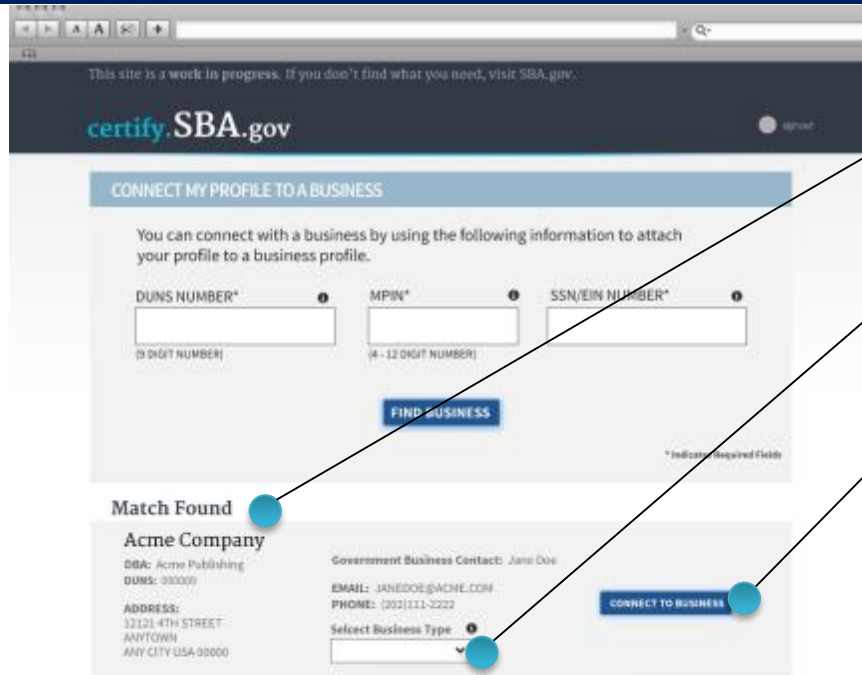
This site is a work in progress. If you don't find what you need, visit SBA.gov.

certify.SBA.gov

signout

CONNECT MY PROFILE TO A BUSINESS

You can connect with a business by using the following information to attach your profile to a business profile.

DUNS NUMBER*

(9 DIGIT NUMBER)

MPIN*

(4 - 12 DIGIT NUMBER)

SSN/EIN NUMBER*

FIND BUSINESS

* Indicates Required Fields

Match Found

Acme Company

DBA: Acme Publishing
DUNS: 000000

ADDRESS:
12121 4TH STREET
ANYTOWN
ANY CITY USA 00000

Government Business Contact: Jane Doe

EMAIL: JANEDOE@ACME.COM
PHONE: (202)111-2222

Select Business Type

CONNECT TO BUSINESS